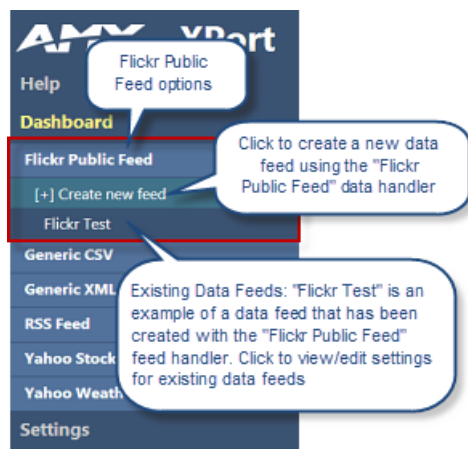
AMX XPort

Help

Dashboard

Flickr Public Feed

[+] Create new feed

Flickr Test

Generic CSV

Generic XML

RSS Feed

Yahoo Stock

Yahoo Weath

Settings

Flickr Public Feed options

Click to create a new data feed using the "Flickr Public Feed" data handler

Existing Data Feeds: "Flickr Test" is an example of a data feed that has been created with the "Flickr Public Feed" feed handler. Click to view/edit settings for existing data feeds